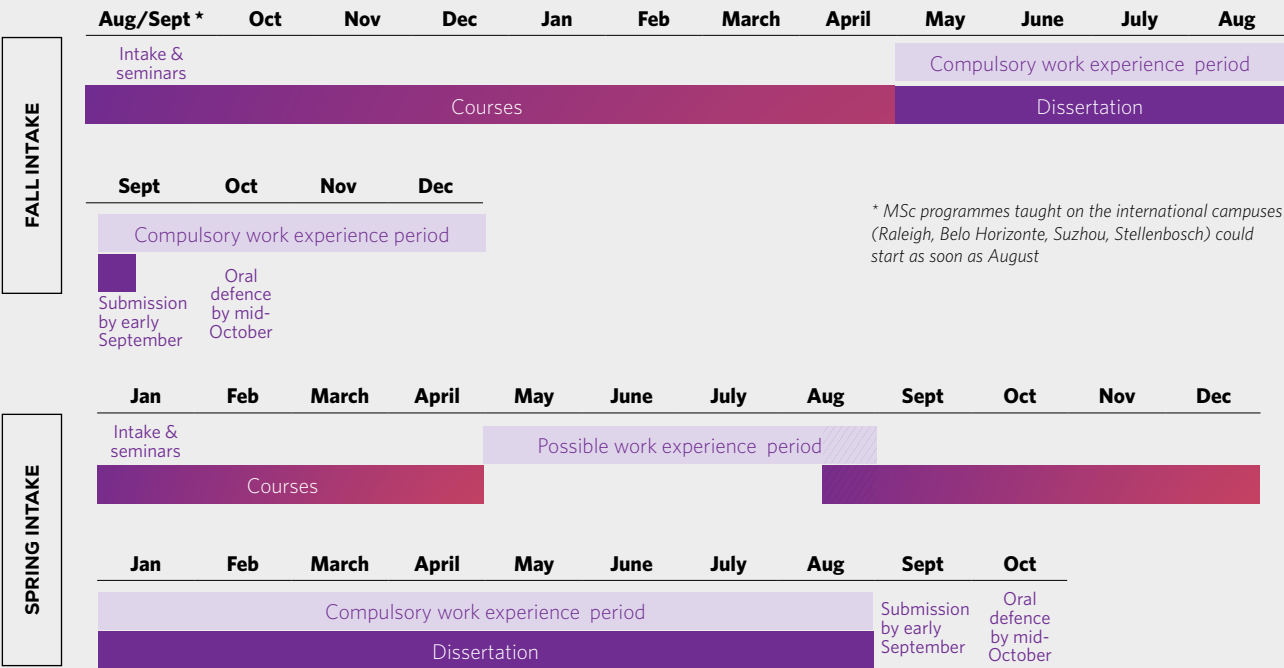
FALL INTAKE

| Aug/Sept * | Oct | Nov | Dec | Jan | Feb | March | April | May | June | July | Aug |
|---|---|---|---|---|---|---|---|---|---|---|---|

Intake & seminars

Compulsory work experience period

Courses

Dissertation

| Sept | Oct | Nov | Dec |
|---|---|---|---|

Compulsory work experience period

Submission by early September

Oral defence by mid-October

* MSc programmes taught on the international campuses (Raleigh, Belo Horizonte, Suzhou, Stellenbosch) could start as soon as August

SPRING INTAKE

| Jan | Feb | March | April | May | June | July | Aug | Sept | Oct | Nov | Dec |
|---|---|---|---|---|---|---|---|---|---|---|---|

Intake & seminars

Possible work experience period

Courses

| Jan | Feb | March | April | May | June | July | Aug | Sept | Oct |
|---|---|---|---|---|---|---|---|---|---|

Compulsory work experience period

Dissertation

Submission by early September

Oral defence by mid-October